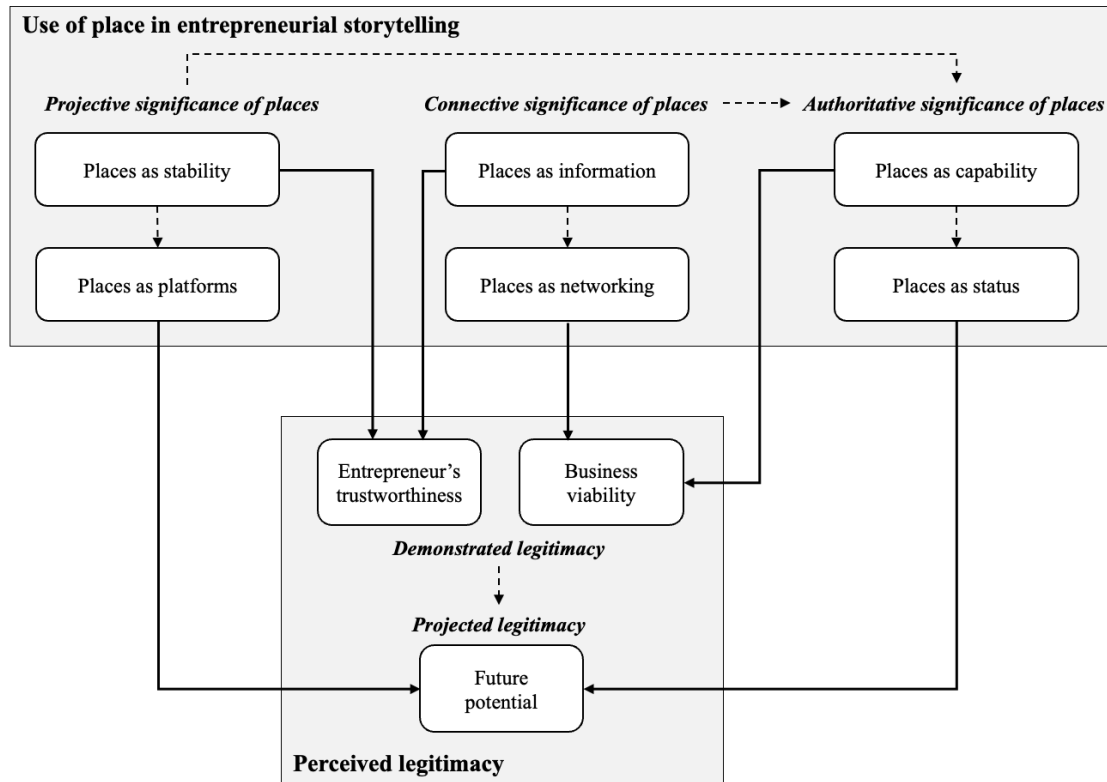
Use of place in entrepreneurial storytelling

Projective significance of places

Connective significance of places

Authoritative significance of places

Places as stability

Places as information

Places as capability

Places as platforms

Places as networking

Places as status

Entrepreneur's trustworthiness

Business viability

Demonstrated legitimacy

Projected legitimacy

Future potential

Perceived legitimacy